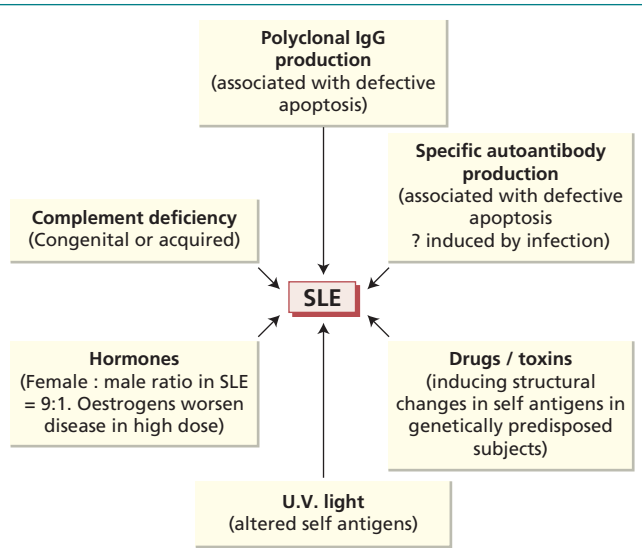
**Polyclonal IgG production**
(associated with defective apoptosis)

**Specific autoantibody production**
(associated with defective apoptosis
? induced by infection)

**Complement deficiency**
(Congenital or acquired)

**SLE**

**Hormones**
(Female : male ratio in SLE = 9:1. Oestrogens worsen disease in high dose)

**Drugs / toxins**
(inducing structural changes in self antigens in genetically predisposed subjects)

**U.V. light**
(altered self antigens)